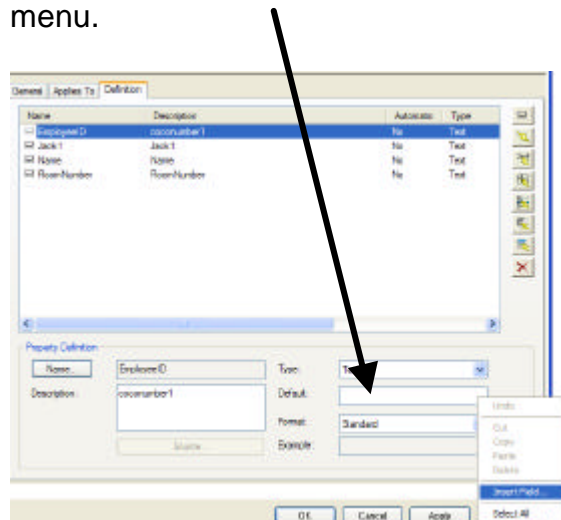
menu.

General | Applies To | Definition

| Name | Description | Automatic | Type |
|---|---|---|---|
| EmployeeID | coconumber1 | No | Text |
| Jack1 | Jack1 | No | Text |
| Name | Name | No | Text |
| RoomNumber | RoomNumber | No | Text |

Property Definition

Name... EmployeeID

Description: coconumber1

Type: Te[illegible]

Default:

Format: Standard

Example:

Undo

Cut

Copy

Paste

Delete

Insert Field...

Select All

OK Cancel Apply